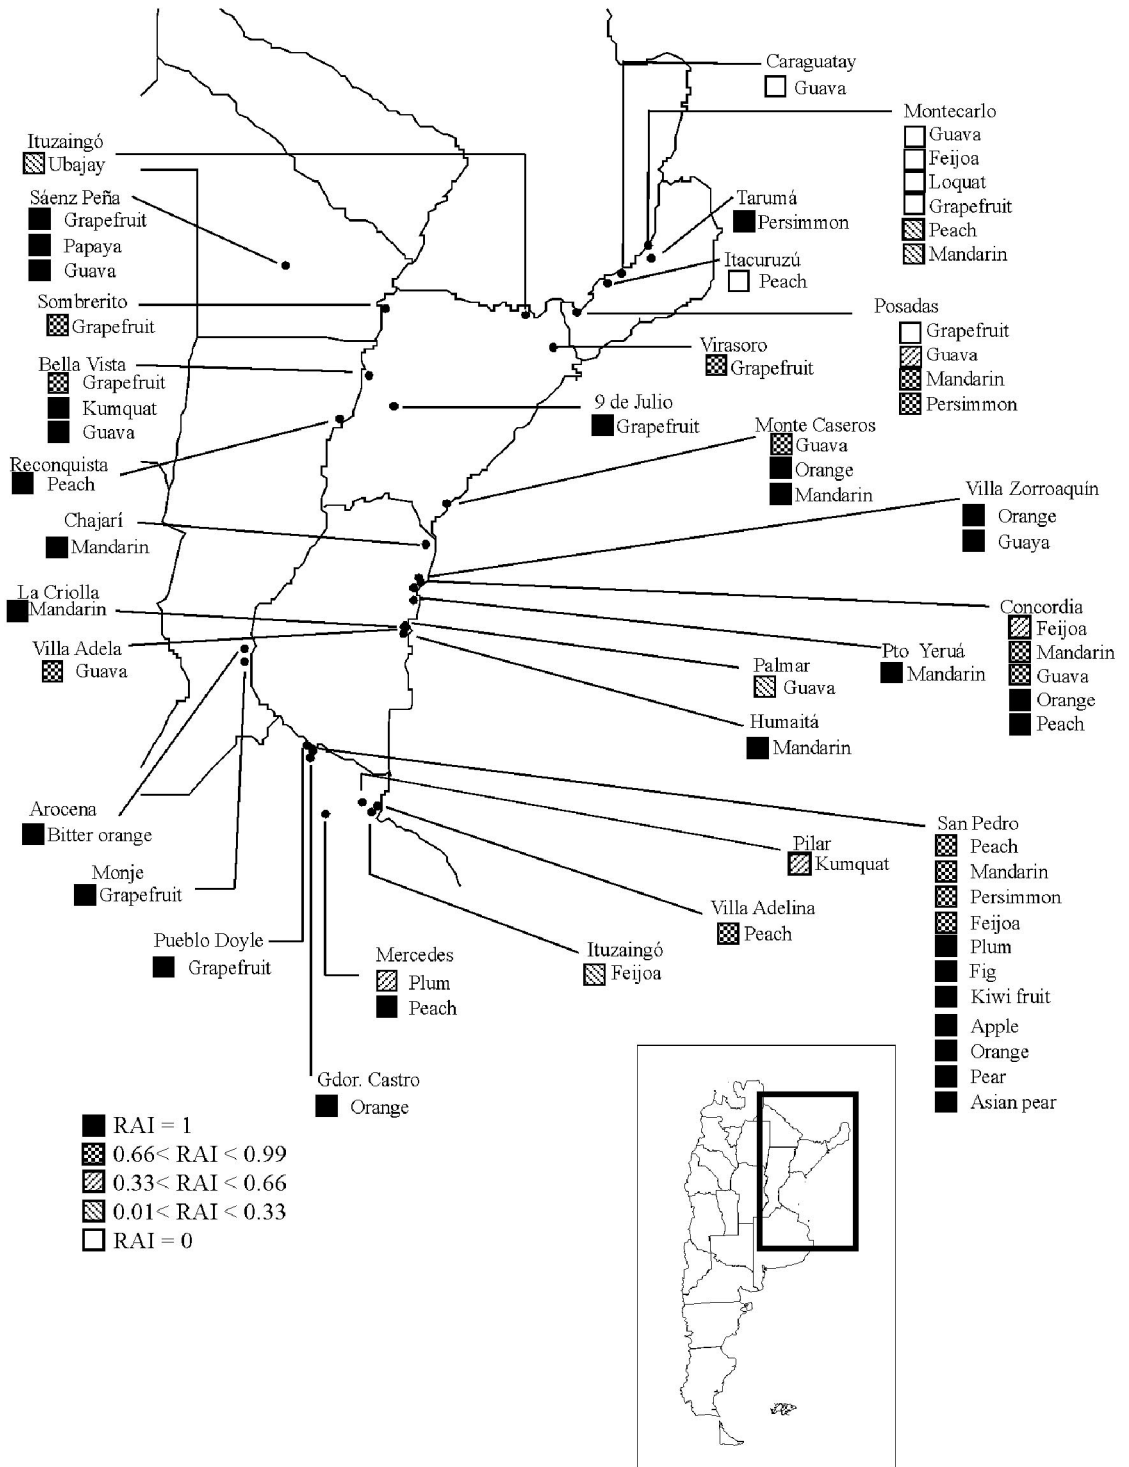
Caraguatay
Guava

Montecarlo
Guava
Feijoa
Loquat
Grapefruit
Peach
Mandarin

Ituzaingó
Ubajay

Sáenz Peña
Grapefruit
Papaya
Guava

Tarumá
Persimmon

Itacuruzú
Peach

Sombrerito
Grapefruit

Posadas
Grapefruit
Guava
Mandarin
Persimmon

Virasoro
Grapefruit

Bella Vista
Grapefruit
Kumquat
Guava

9 de Julio
Grapefruit

Monte Caseros
Guava
Orange
Mandarin

Reconquista
Peach

Villa Zorroaquín
Orange
Guaya

Chajarí
Mandarin

La Criolla
Mandarin

Concordia
Feijoa
Mandarin
Guava
Orange
Peach

Villa Adela
Guava

Pto Yeruá
Mandarin

Palmar
Guava

Humaitá
Mandarin

Arocena
Bitter orange

San Pedro
Peach
Mandarin
Persimmon
Feijoa
Plum
Fig
Kiwi fruit
Apple
Orange
Pear
Asian pear

Pilar
Kumquat

Monje
Grapefruit

Villa Adelina
Peach

Pueblo Doyle
Grapefruit

Mercedes
Plum
Peach

Ituzaingó
Feijoa

Gdor. Castro
Orange

RAI = 1
0.66< RAI < 0.99
0.33< RAI < 0.66
0.01< RAI < 0.33
RAI = 0